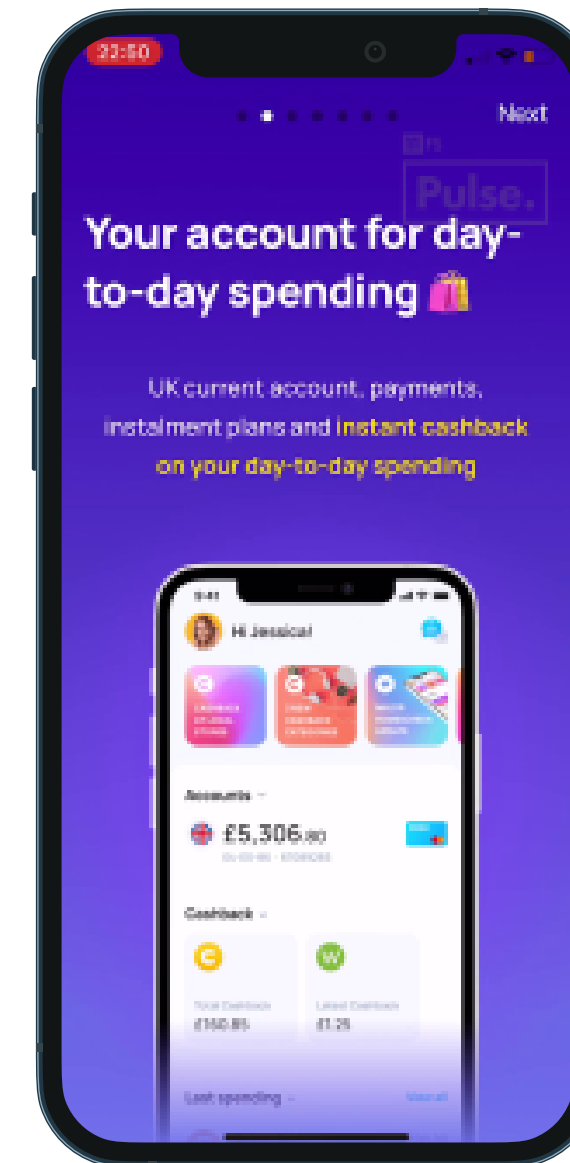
22:50

Next

Pulse.

Your account for day-to-day spending

UK current account, payments, instalment plans and instant cashback on your day-to-day spending

Hi Jessica!

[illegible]

Accounts

£5,306.80

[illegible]

Cashback

Total Cashback
£160.85

Latest Cashback
£1.25

Last spending

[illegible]